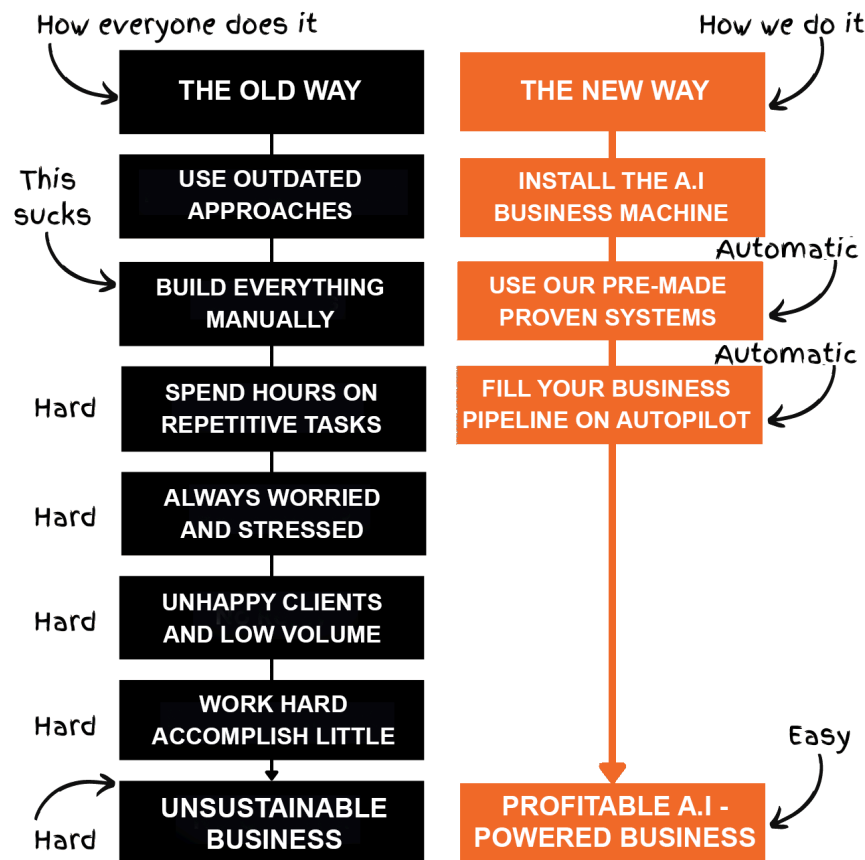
How everyone does it

THE OLD WAY

This sucks

USE OUTDATED APPROACHES

BUILD EVERYTHING MANUALLY

Hard

SPEND HOURS ON REPETITIVE TASKS

Hard

ALWAYS WORRIED AND STRESSED

Hard

UNHAPPY CLIENTS AND LOW VOLUME

Hard

WORK HARD ACCOMPLISH LITTLE

Hard

UNSUSTAINABLE BUSINESS

How we do it

THE NEW WAY

INSTALL THE A.I BUSINESS MACHINE

Automatic

USE OUR PRE-MADE PROVEN SYSTEMS

Automatic

FILL YOUR BUSINESS PIPELINE ON AUTOPILOT

Easy

PROFITABLE A.I - POWERED BUSINESS